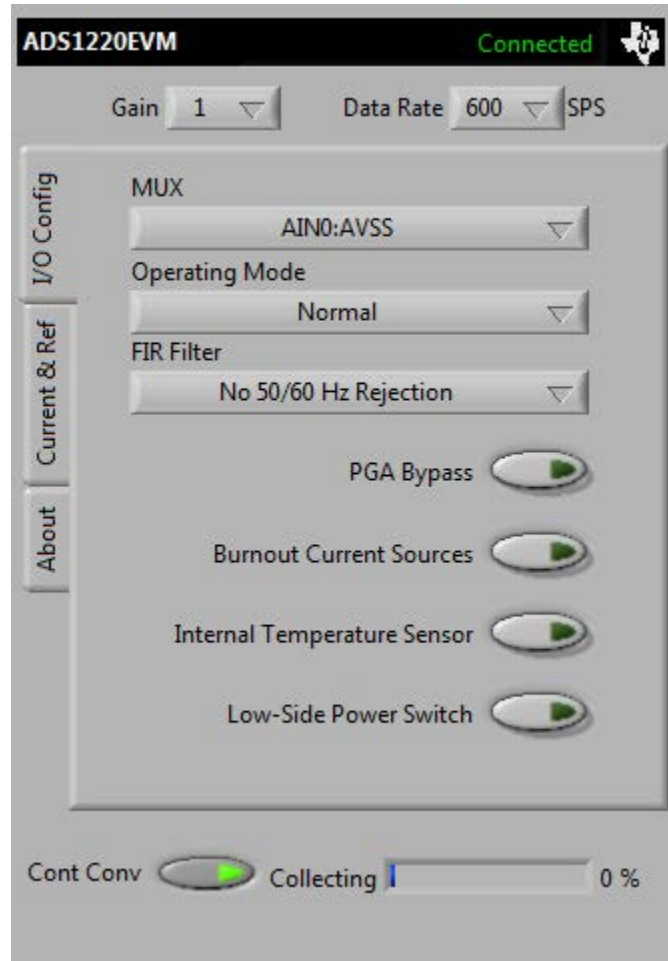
ADS1220EVM Connected

Gain 1 Data Rate 600 SPS

I/O Config

Current & Ref

About

MUX

AIN0:AVSS

Operating Mode

Normal

FIR Filter

No 50/60 Hz Rejection

PGA Bypass

Burnout Current Sources

Internal Temperature Sensor

Low-Side Power Switch

Cont Conv Collecting 0 %